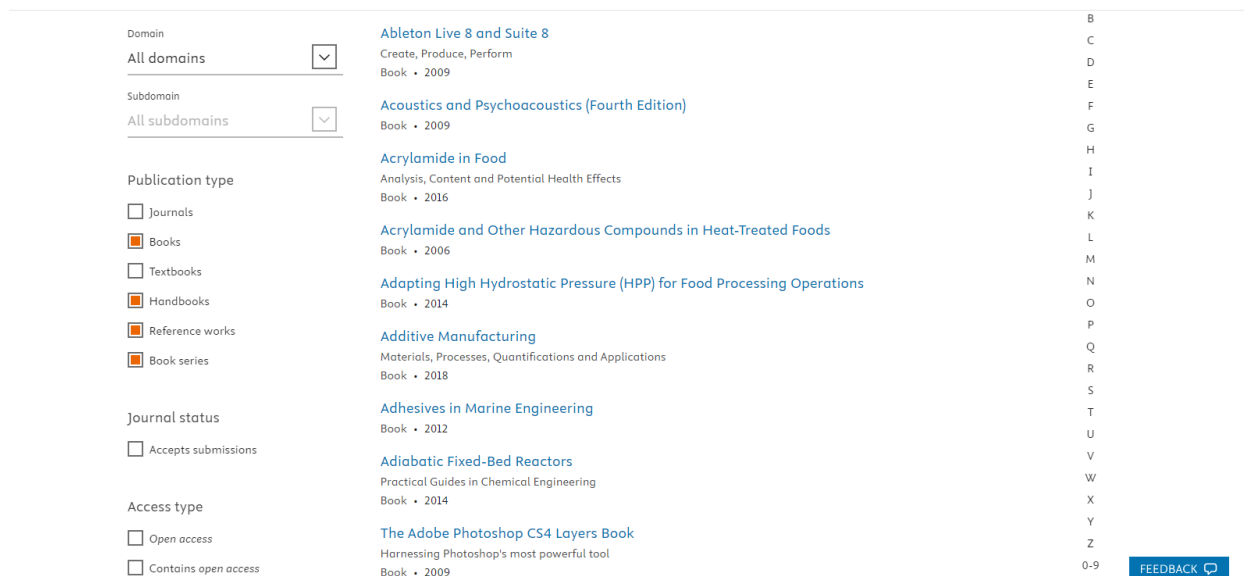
Domain
All domains

Subdomain
All subdomains

Publication type

Journals

Books

Textbooks

Handbooks

Reference works

Book series

Journal status

Accepts submissions

Access type

Open access

Contains open access

Ableton Live 8 and Suite 8
Create, Produce, Perform
Book • 2009

Acoustics and Psychoacoustics (Fourth Edition)
Book • 2009

Acrylamide in Food
Analysis, Content and Potential Health Effects
Book • 2016

Acrylamide and Other Hazardous Compounds in Heat-Treated Foods
Book • 2006

Adapting High Hydrostatic Pressure (HPP) for Food Processing Operations
Book • 2014

Additive Manufacturing
Materials, Processes, Quantifications and Applications
Book • 2018

Adhesives in Marine Engineering
Book • 2012

Adiabatic Fixed-Bed Reactors
Practical Guides in Chemical Engineering
Book • 2014

The Adobe Photoshop CS4 Layers Book
Harnessing Photoshop's most powerful tool
Book • 2009

B
C
D
E
F
G
H
I
J
K
L
M
N
O
P
Q
R
S
T
U
V
W
X
Y
Z
0-9

FEEDBACK